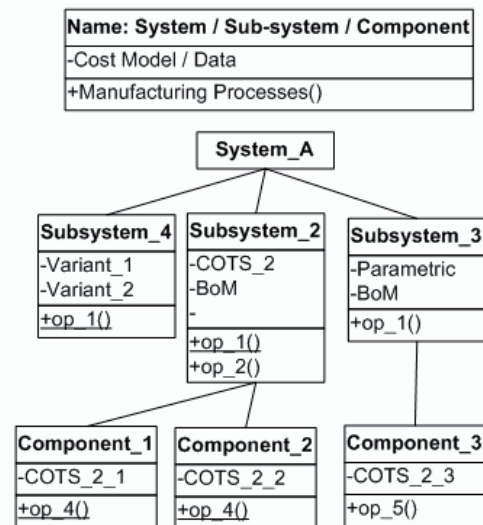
Name: System / Sub-system / Component
-Cost Model / Data
+Manufacturing Processes()

System_A

Subsystem_4
-Variant_1
-Variant_2
+op_1()

Subsystem_2
-COTS_2
-BoM
-
+op_1()
+op_2()

Subsystem_3
-Parametric
-BoM
+op_1()

Component_1
-COTS_2_1
+op_4()

Component_2
-COTS_2_2
+op_4()

Component_3
-COTS_2_3
+op_5()